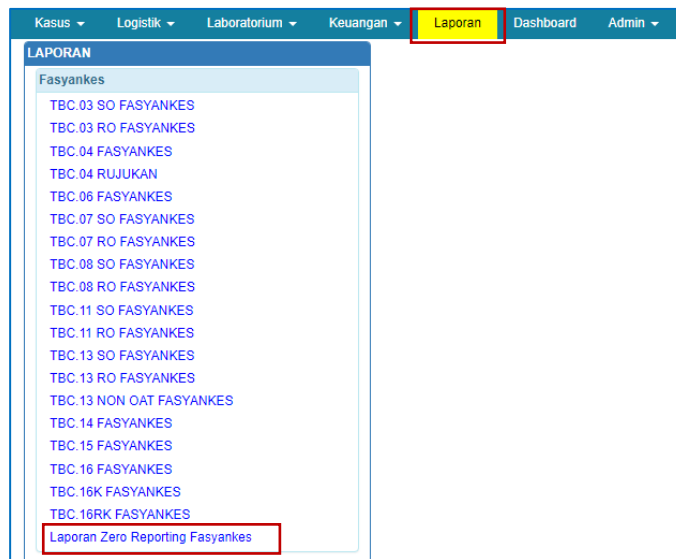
Kasus ▾ Logistik ▾ Laboratorium ▾ Keuangan ▾ Laporan Dashboard Admin ▾

LAPORAN

Fasyankes

TBC.03 SO FASYANKES
TBC.03 RO FASYANKES
TBC.04 FASYANKES
TBC.04 RUJUKAN
TBC.06 FASYANKES
TBC.07 SO FASYANKES
TBC.07 RO FASYANKES
TBC.08 SO FASYANKES
TBC.08 RO FASYANKES
TBC.11 SO FASYANKES
TBC.11 RO FASYANKES
TBC.13 SO FASYANKES
TBC.13 RO FASYANKES
TBC.13 NON OAT FASYANKES
TBC.14 FASYANKES
TBC.15 FASYANKES
TBC.16 FASYANKES
TBC.16K FASYANKES
TBC.16RK FASYANKES
Laporan Zero Reporting Fasyankes